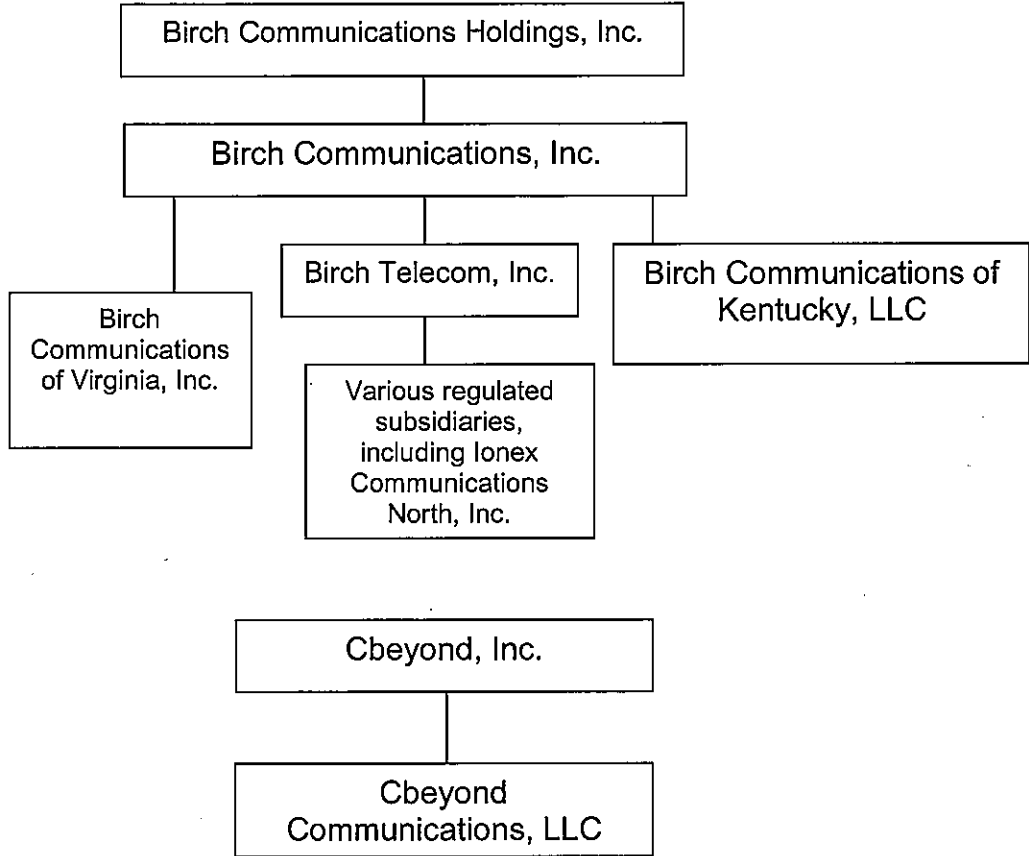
Birch Communications Holdings, Inc.

Birch Communications, Inc.

Birch Communications of Virginia, Inc.

Birch Telecom, Inc.

Various regulated subsidiaries, including Ionex Communications North, Inc.

Birch Communications of Kentucky, LLC

Cbeyond, Inc.

Cbeyond Communications, LLC